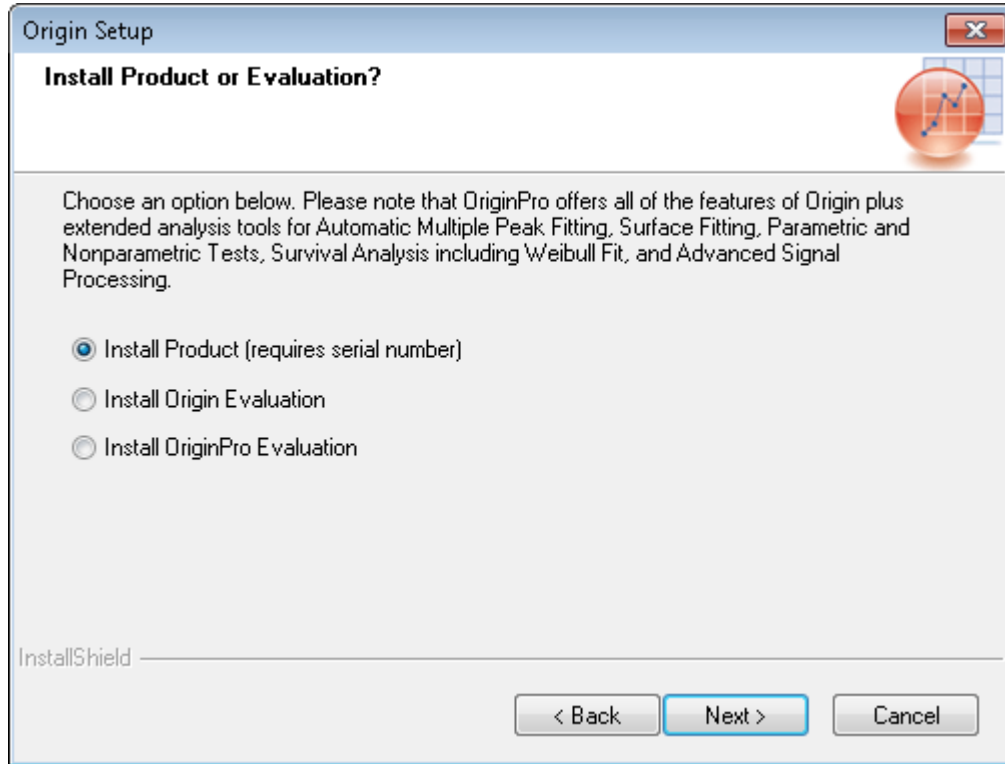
Origin Setup

Install Product or Evaluation?

Choose an option below. Please note that OriginPro offers all of the features of Origin plus extended analysis tools for Automatic Multiple Peak Fitting, Surface Fitting, Parametric and Nonparametric Tests, Survival Analysis including Weibull Fit, and Advanced Signal Processing.

Install Product (requires serial number)

Install Origin Evaluation

Install OriginPro Evaluation

InstallShield

< Back

Next >

Cancel